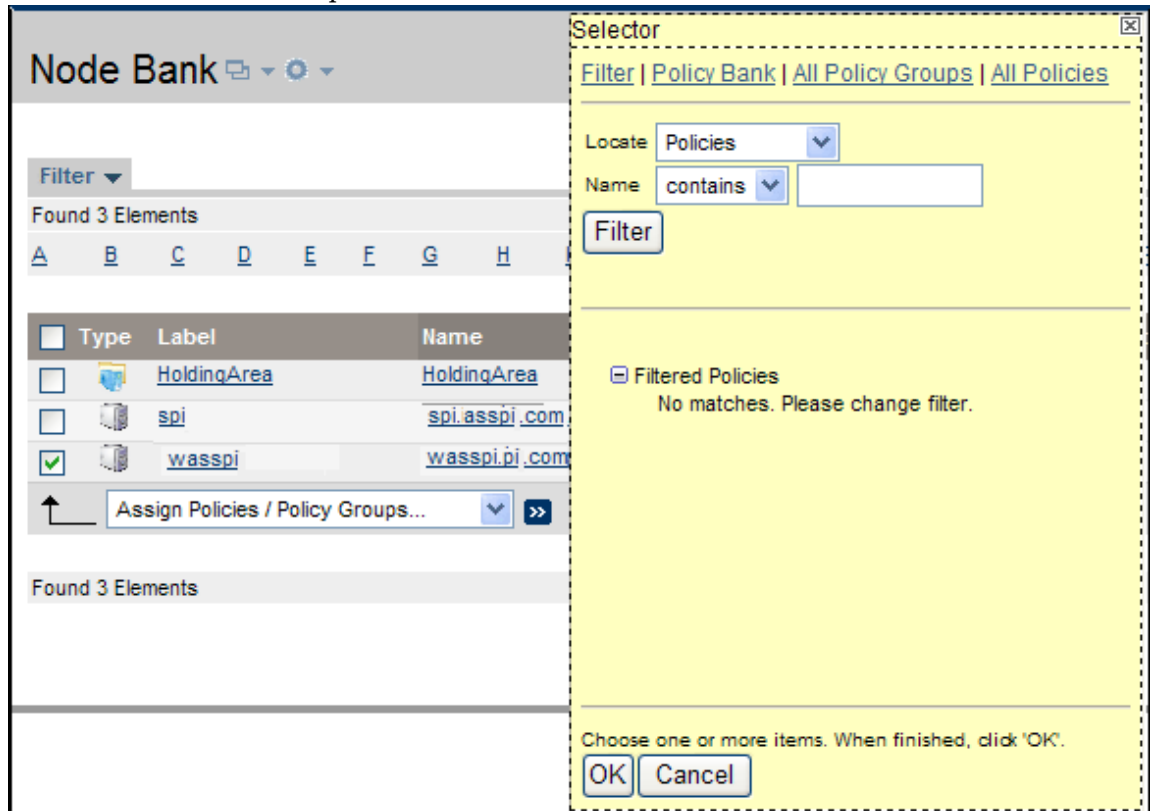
Node Bank

Filter

Found 3 Elements

A B C D E F G H

| Type | Label | Name |
|---|---|---|
| | HoldingArea | HoldingArea |
| | spi | spi.asspi.com |
| | wasspi | wasspi.pi.com |

Assign Policies / Policy Groups...

Found 3 Elements

Selector

Filter | Policy Bank | All Policy Groups | All Policies

Locate Policies

Name contains

Filter

Filtered Policies
No matches. Please change filter.

Choose one or more items. When finished, click 'OK'.

OK Cancel